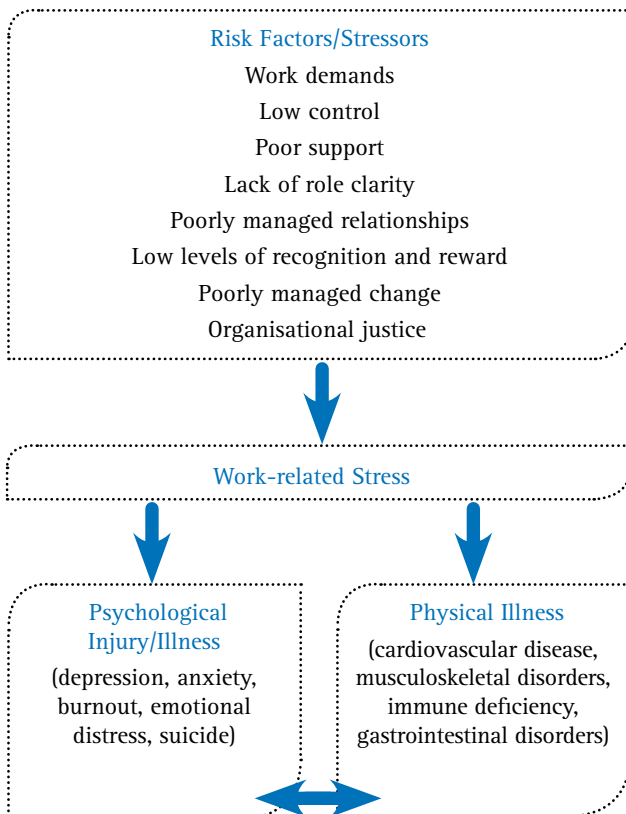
Risk Factors/Stressors
Work demands
Low control
Poor support
Lack of role clarity
Poorly managed relationships
Low levels of recognition and reward
Poorly managed change
Organisational justice

Work-related Stress

Psychological Injury/Illness
(depression, anxiety, burnout, emotional distress, suicide)

Physical Illness
(cardiovascular disease, musculoskeletal disorders, immune deficiency, gastrointestinal disorders)